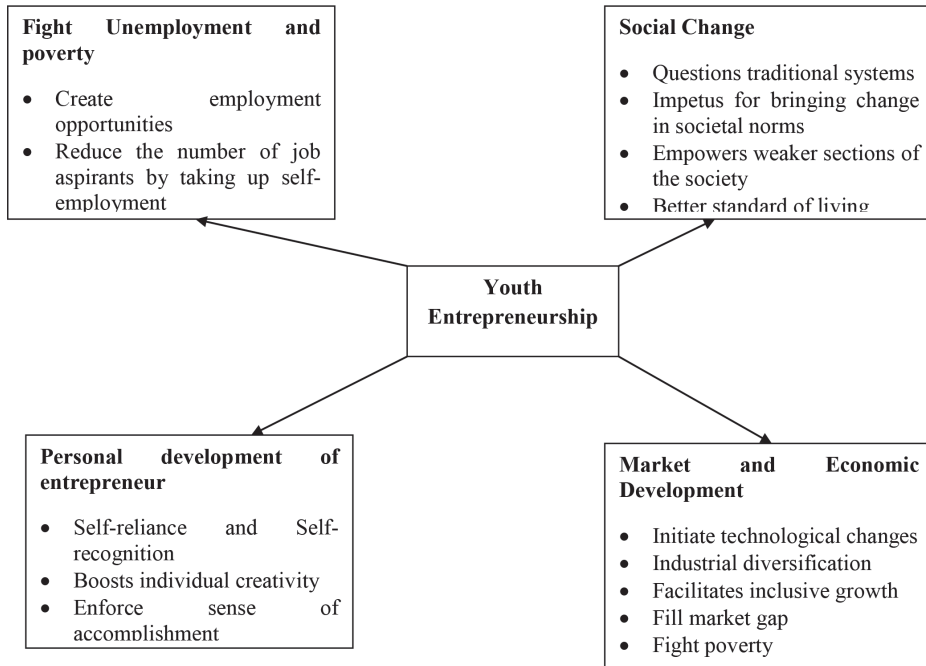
**Fight Unemployment and poverty**

- Create employment opportunities
- Reduce the number of job aspirants by taking up self-employment

**Social Change**

- Questions traditional systems
- Impetus for bringing change in societal norms
- Empowers weaker sections of the society
- Better standard of living

**Youth Entrepreneurship**

**Personal development of entrepreneur**

- Self-reliance and Self-recognition
- Boosts individual creativity
- Enforce sense of accomplishment

**Market and Economic Development**

- Initiate technological changes
- Industrial diversification
- Facilitates inclusive growth
- Fill market gap
- Fight poverty